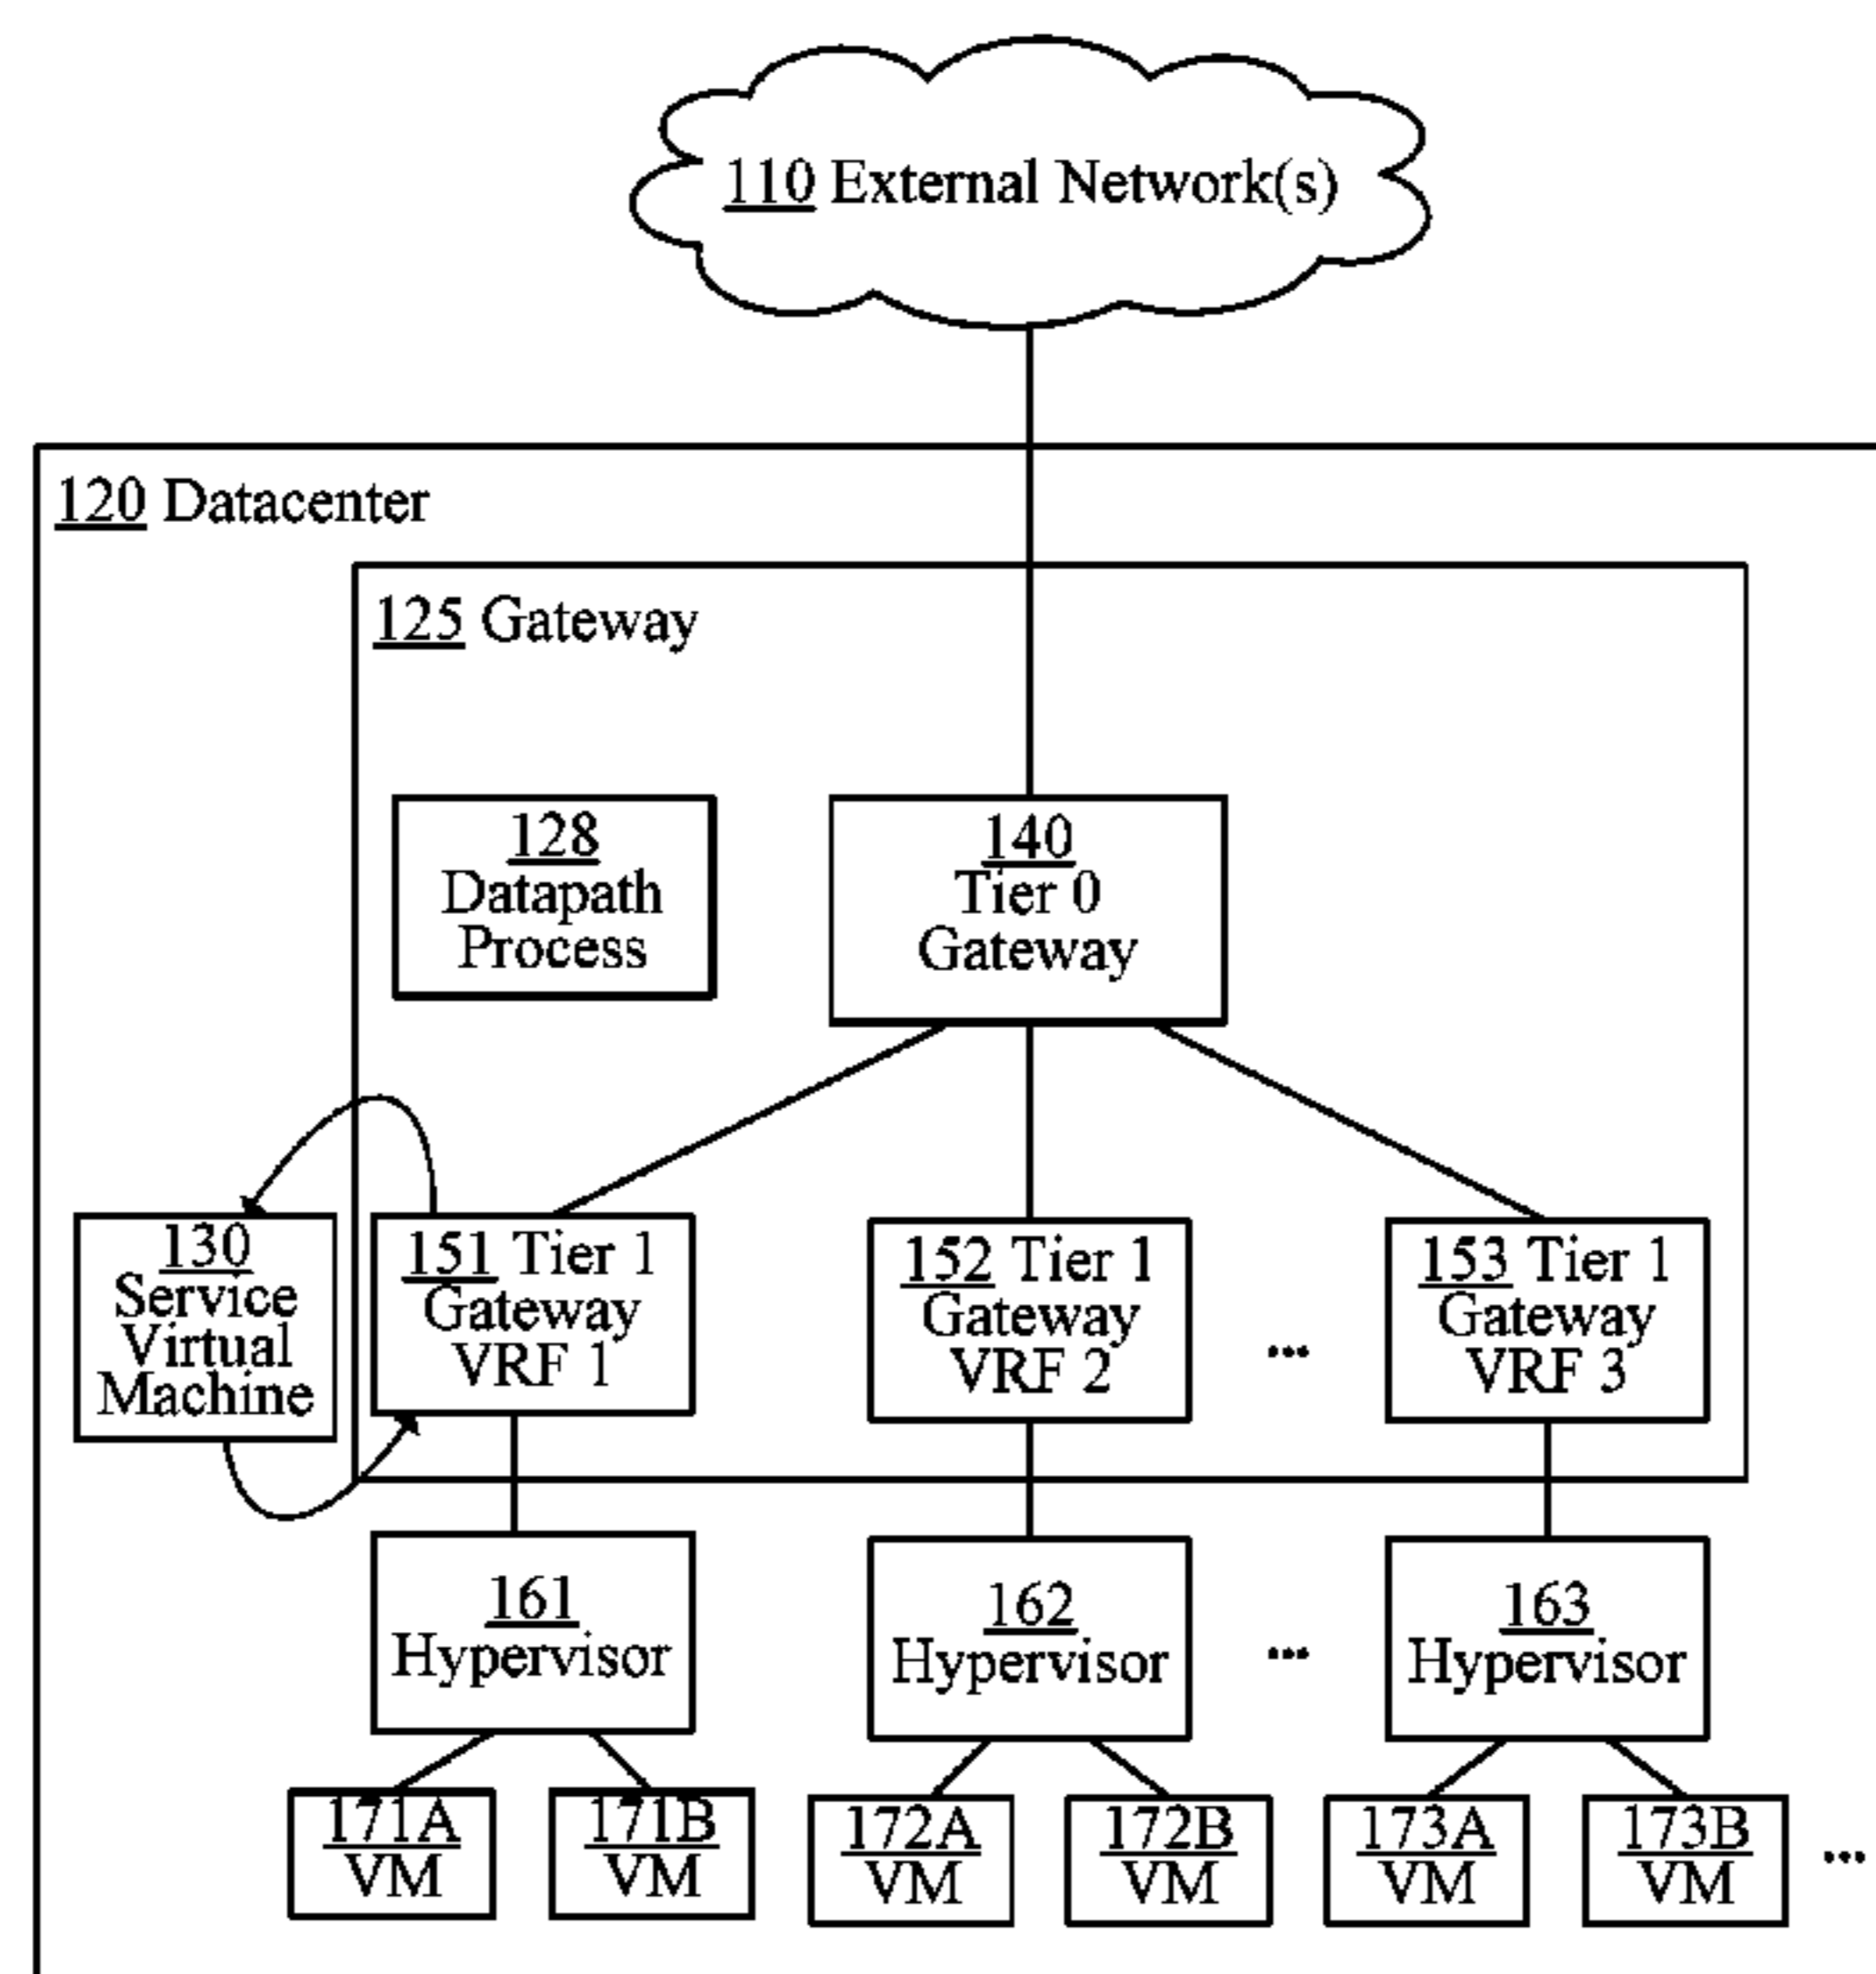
110 External Network(s)

120 Datacenter

125 Gateway

128
Datapath
Process

140
Tier 0
Gateway

130
Service
Virtual
Machine

151 Tier 1
Gateway
VRF 1

152 Tier 1
Gateway
VRF 2

...

153 Tier 1
Gateway
VRF 3

161
Hypervisor

162
Hypervisor

...

163
Hypervisor

171A
VM

171B
VM

172A
VM

172B
VM

173A
VM

173B
VM

...